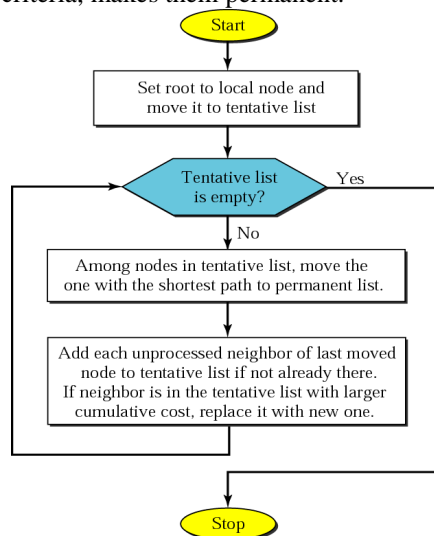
criteria, makes them permanent.

Start

Set root to local node and move it to tentative list

Tentative list is empty?

Yes

No

Among nodes in tentative list, move the one with the shortest path to permanent list.

Add each unprocessed neighbor of last moved node to tentative list if not already there. If neighbor is in the tentative list with larger cumulative cost, replace it with new one.

Stop